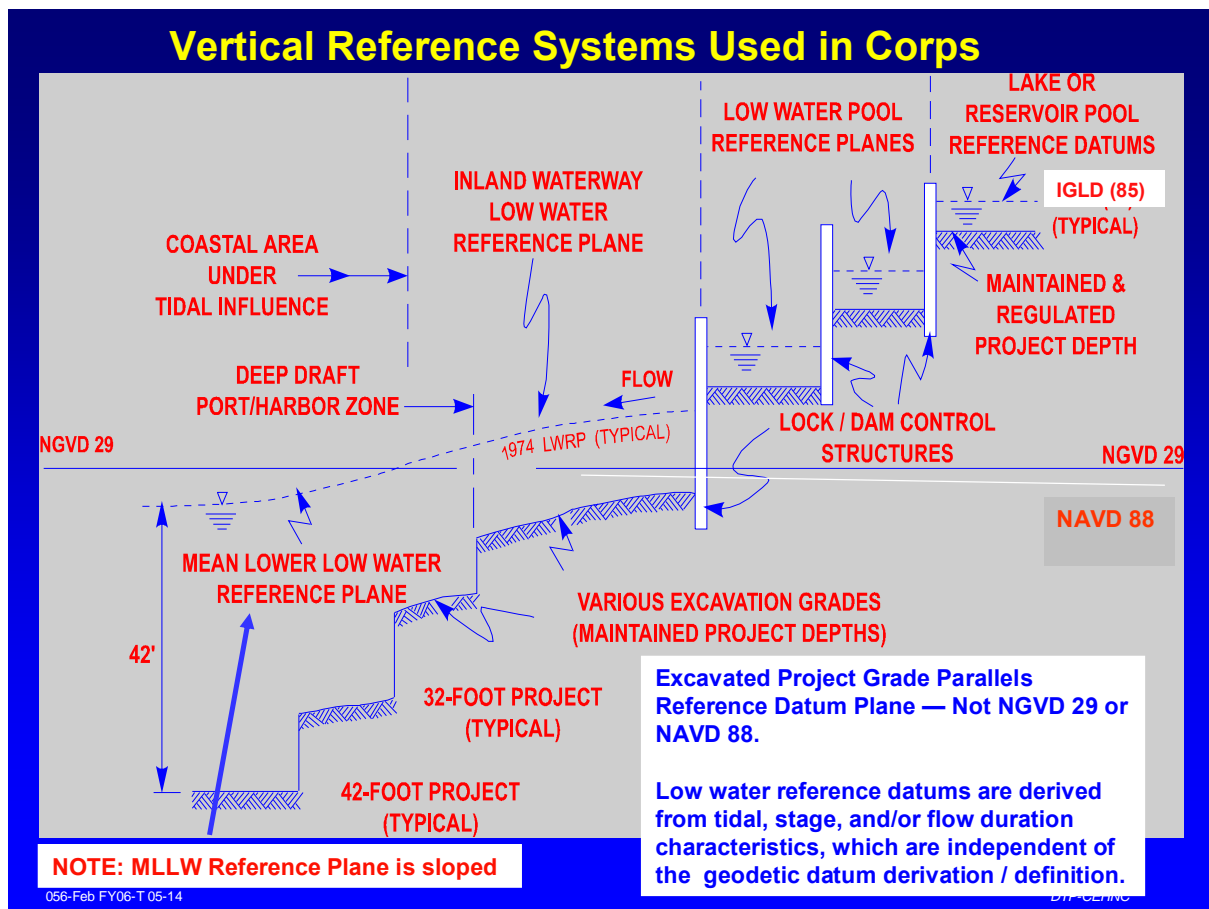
Vertical Reference Systems Used in Corps

LAKE OR RESERVOIR POOL REFERENCE DATUMS

LOW WATER POOL REFERENCE PLANES

IGLD (85)

(TYPICAL)

INLAND WATERWAY LOW WATER REFERENCE PLANE

COASTAL AREA UNDER TIDAL INFLUENCE

MAINTAINED & REGULATED PROJECT DEPTH

DEEP DRAFT PORT/HARBOR ZONE

FLOW

LOCK / DAM CONTROL STRUCTURES

NGVD 29

1974 LWRP (TYPICAL)

NGVD 29

NAVD 88

MEAN LOWER LOW WATER REFERENCE PLANE

VARIOUS EXCAVATION GRADES (MAINTAINED PROJECT DEPTHS)

42'

32-FOOT PROJECT (TYPICAL)

42-FOOT PROJECT (TYPICAL)

Excavated Project Grade Parallels Reference Datum Plane — Not NGVD 29 or NAVD 88.

Low water reference datums are derived from tidal, stage, and/or flow duration characteristics, which are independent of the geodetic datum derivation / definition.

NOTE: MLLW Reference Plane is sloped

056-Feb FY06-T 05-14

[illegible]